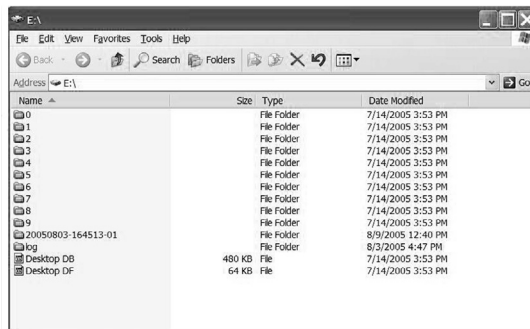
E:\

File Edit View Favorites Tools Help

Back Search Folders

Address E:\ Go

| Name | Size | Type | Date Modified |
|---|---|---|---|
| 0 | | File Folder | 7/14/2005 3:53 PM |
| 1 | | File Folder | 7/14/2005 3:53 PM |
| 2 | | File Folder | 7/14/2005 3:53 PM |
| 3 | | File Folder | 7/14/2005 3:53 PM |
| 4 | | File Folder | 7/14/2005 3:53 PM |
| 5 | | File Folder | 7/14/2005 3:53 PM |
| 6 | | File Folder | 7/14/2005 3:53 PM |
| 7 | | File Folder | 7/14/2005 3:53 PM |
| 8 | | File Folder | 7/14/2005 3:53 PM |
| 9 | | File Folder | 7/14/2005 3:53 PM |
| 20050803-164513-01 | | File Folder | 8/9/2005 12:40 PM |
| log | | File Folder | 8/3/2005 4:47 PM |
| Desktop DB | 480 KB | File | 7/14/2005 3:53 PM |
| Desktop DF | 64 KB | File | 7/14/2005 3:53 PM |